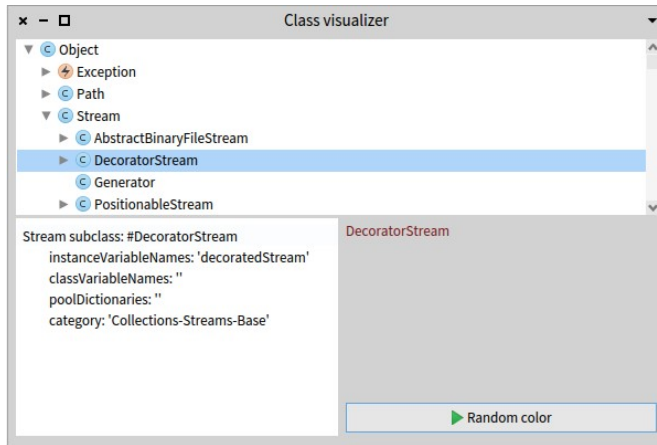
Class visualizer

Object
Exception
Path
Stream
AbstractBinaryFileStream
DecoratorStream
Generator
PositionableStream

Stream subclass: #DecoratorStream
instanceVariableNames: 'decoratedStream'
classVariableNames: ''
poolDictionaries: ''
category: 'Collections-Streams-Base'

DecoratorStream

Random color